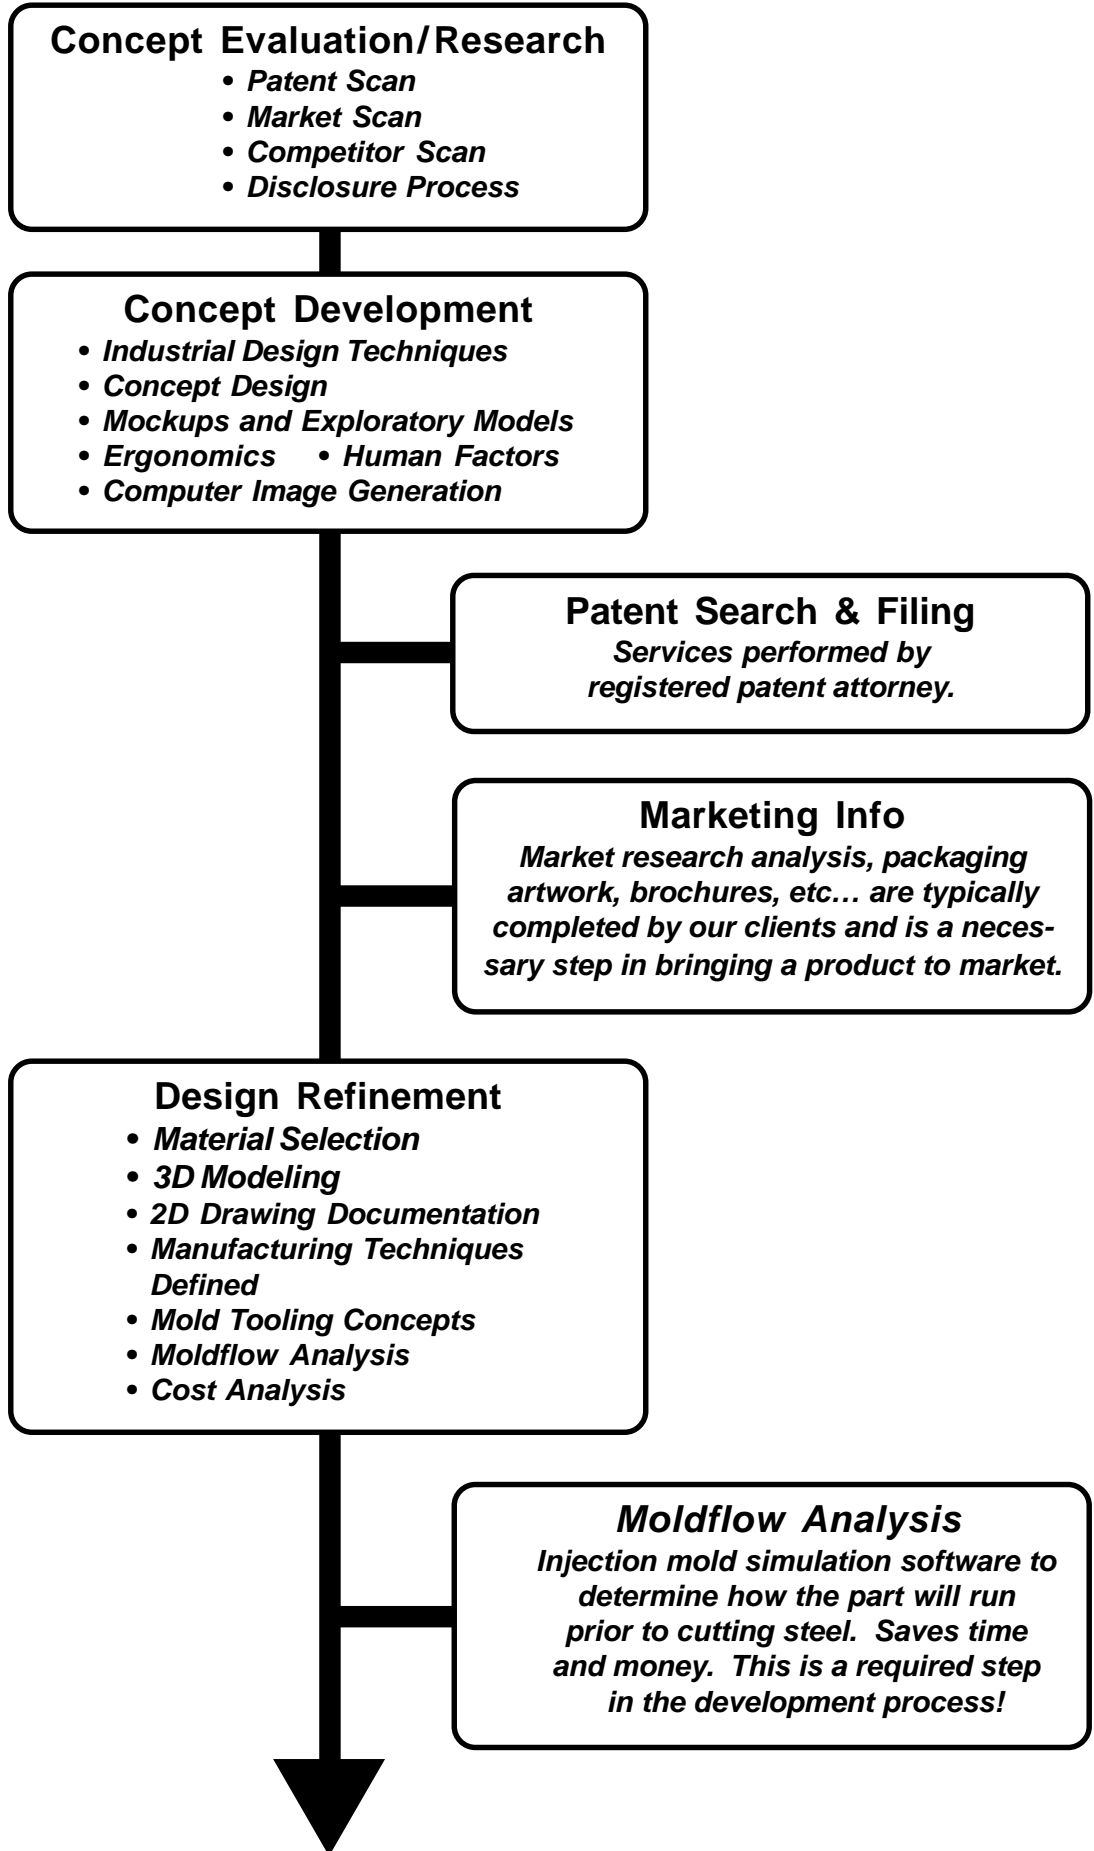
Concept Evaluation/Research
• Patent Scan
• Market Scan
• Competitor Scan
• Disclosure Process

Concept Development
• Industrial Design Techniques
• Concept Design
• Mockups and Exploratory Models
• Ergonomics • Human Factors
• Computer Image Generation

Patent Search & Filing
Services performed by registered patent attorney.

Marketing Info
Market research analysis, packaging artwork, brochures, etc… are typically completed by our clients and is a necessary step in bringing a product to market.

Design Refinement
• Material Selection
• 3D Modeling
• 2D Drawing Documentation
• Manufacturing Techniques Defined
• Mold Tooling Concepts
• Moldflow Analysis
• Cost Analysis

Moldflow Analysis
Injection mold simulation software to determine how the part will run prior to cutting steel. Saves time and money. This is a required step in the development process!